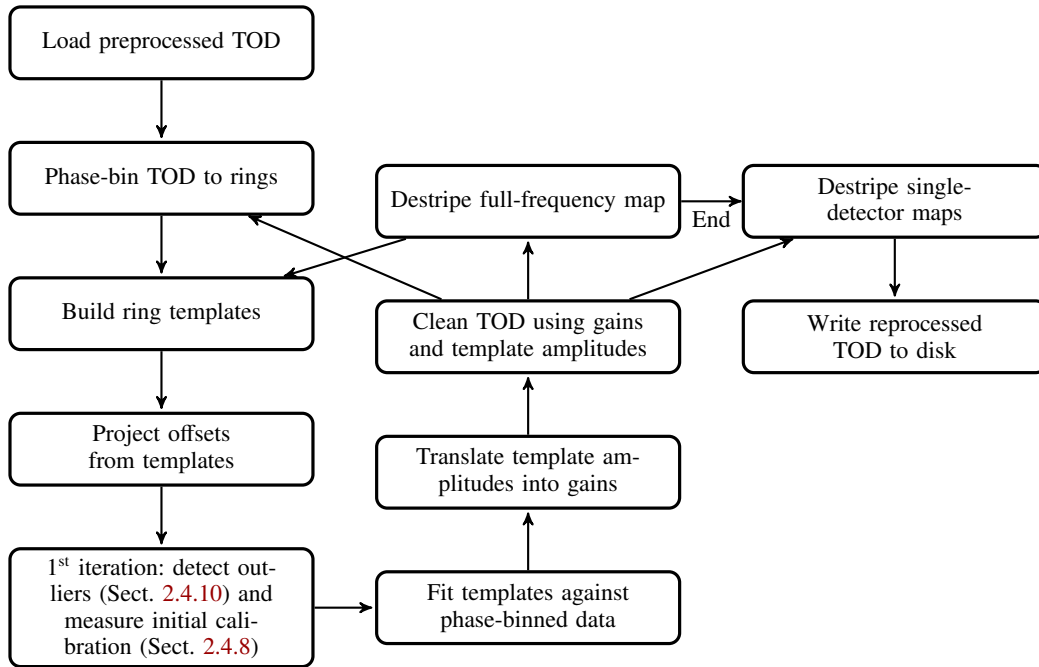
Load preprocessed TOD

Phase-bin TOD to rings

Build ring templates

Project offsets from templates

$1^{st}$ iteration: detect outliers (Sect. 2.4.10) and measure initial calibration (Sect. 2.4.8)

Fit templates against phase-binned data

Translate template amplitudes into gains

Clean TOD using gains and template amplitudes

Destripe full-frequency map

End

Destripe single-detector maps

Write reprocessed TOD to disk